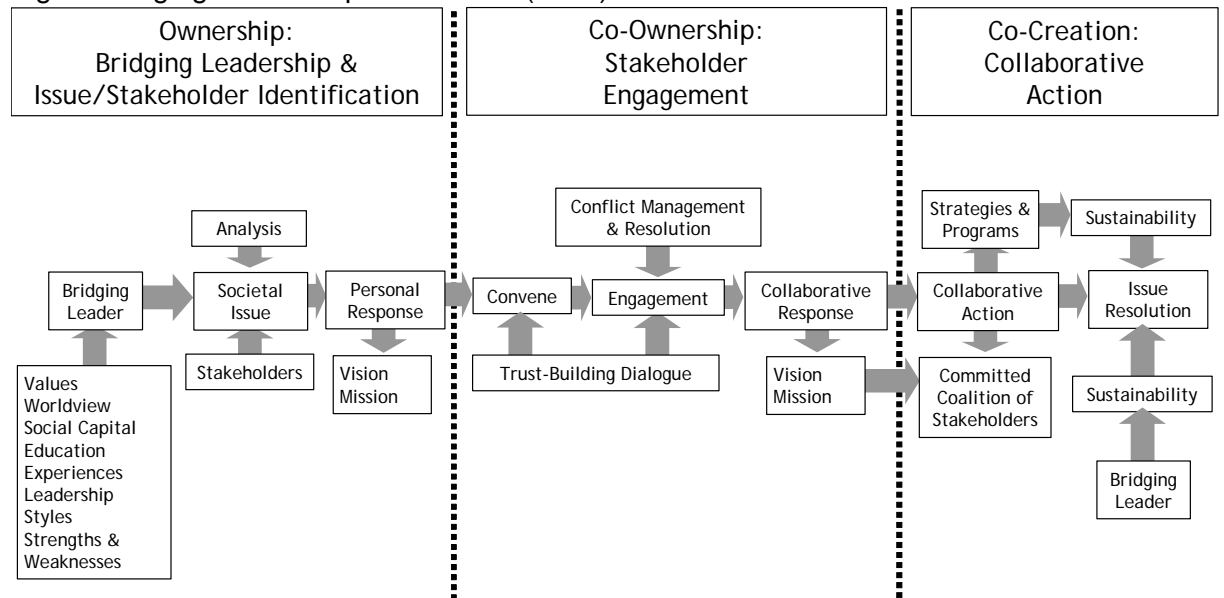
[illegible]

Ownership: Bridging Leadership & Issue/Stakeholder Identification

Co-Ownership: Stakeholder Engagement

Co-Creation: Collaborative Action

Bridging Leader

Values
Worldview
Social Capital
Education
Experiences
Leadership Styles
Strengths & Weaknesses

Analysis

Societal Issue

Stakeholders

Personal Response

Vision
Mission

Convene

Conflict Management & Resolution

Engagement

Trust-Building Dialogue

Collaborative Response

Vision
Mission

Strategies & Programs

Collaborative Action

Committed Coalition of Stakeholders

Sustainability

Issue Resolution

Sustainability

Bridging Leader